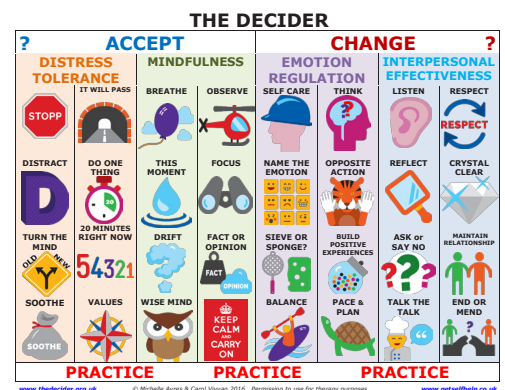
THE DECIDER

? ACCEPT

CHANGE ?

DISTRESS TOLERANCE

MINDFULNESS

EMOTION REGULATION

INTERPERSONAL EFFECTIVENESS

STOPP

IT WILL PASS

BREATHE

OBSERVE

SELF CARE

THINK

LISTEN

RESPECT

RESPECT

DISTRACT

D

DO ONE THING

30

THIS MOMENT

FOCUS

NAME THE EMOTION

OPPOSITE ACTION

REFLECT

CRYSTAL CLEAR

TURN THE MIND

OLD

NEW

20 MINUTES RIGHT NOW

54321

DRIFT

FACT OR OPINION

FACT

OPINION

SIEVE OR SPONGE?

BUILD POSITIVE EXPERIENCES

ASK or SAY NO

MAINTAIN RELATIONSHIP

SOOTHE

SOOTHE

VALUES

WISE MIND

KEEP CALM AND CARRY ON

BALANCE

PACE & PLAN

TALK THE TALK

END OR MEND

PRACTICE

PRACTICE

PRACTICE

www.thedecider.org.uk

© Michelle Ayres & Carol Vivyan 2016. Permission to use for therapy purposes.

www.getselfhelp.co.uk